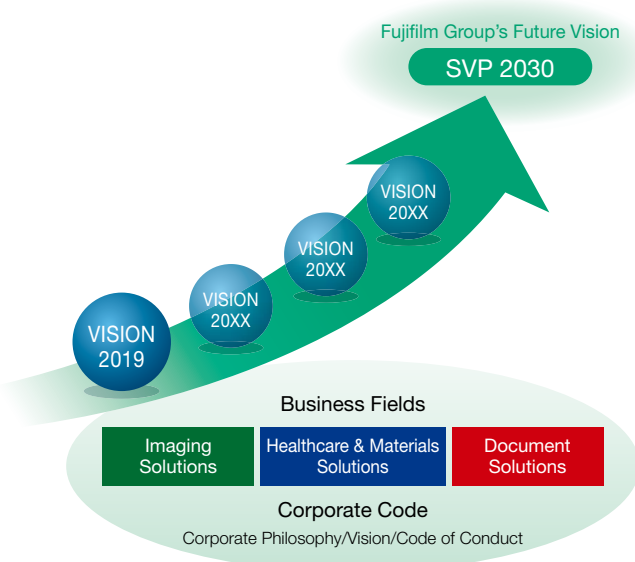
Fujifilm Group's Future Vision

SVP 2030

VISION 20XX

VISION 20XX

VISION 20XX

VISION 2019

Business Fields

Imaging Solutions

Healthcare & Materials Solutions

Document Solutions

Corporate Code

Corporate Philosophy/Vision/Code of Conduct